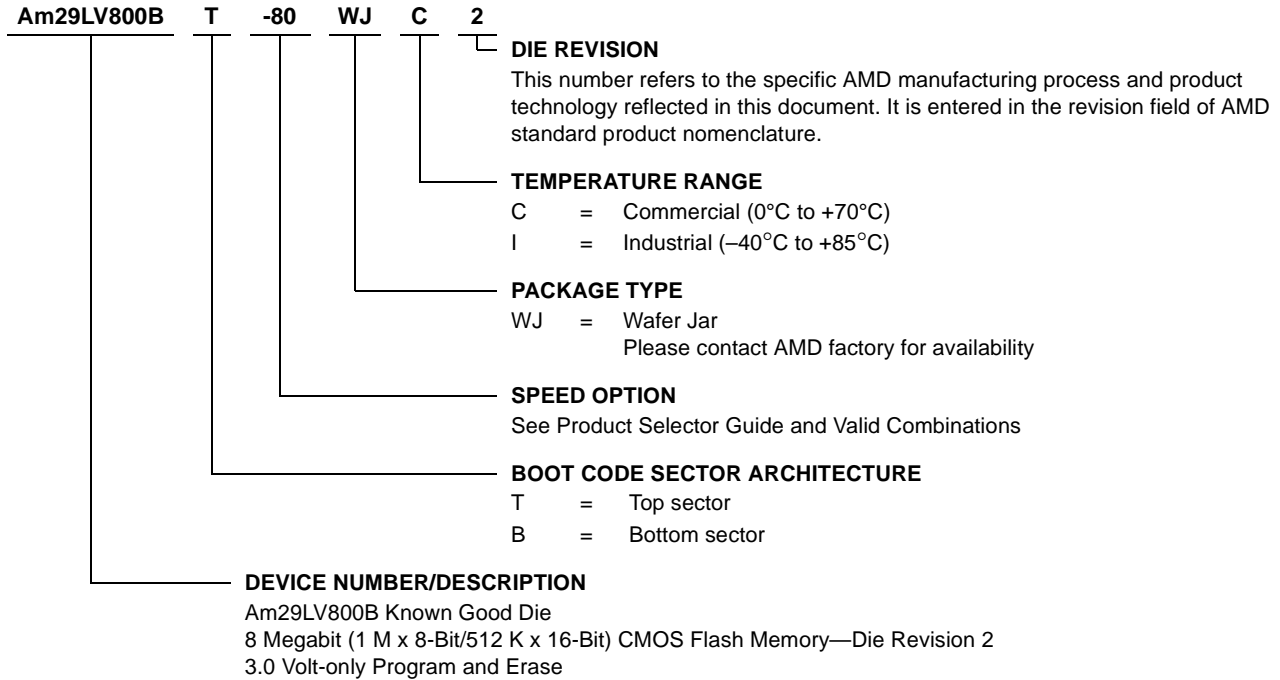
Am29LV800B T -80 WJ C 2

DIE REVISION
This number refers to the specific AMD manufacturing process and product technology reflected in this document. It is entered in the revision field of AMD standard product nomenclature.

TEMPERATURE RANGE
C = Commercial (0°C to +70°C)
I = Industrial (–40°C to +85°C)

PACKAGE TYPE
WJ = Wafer Jar
Please contact AMD factory for availability

SPEED OPTION
See Product Selector Guide and Valid Combinations

BOOT CODE SECTOR ARCHITECTURE
T = Top sector
B = Bottom sector

DEVICE NUMBER/DESCRIPTION
Am29LV800B Known Good Die
8 Megabit (1 M x 8-Bit/512 K x 16-Bit) CMOS Flash Memory—Die Revision 2
3.0 Volt-only Program and Erase